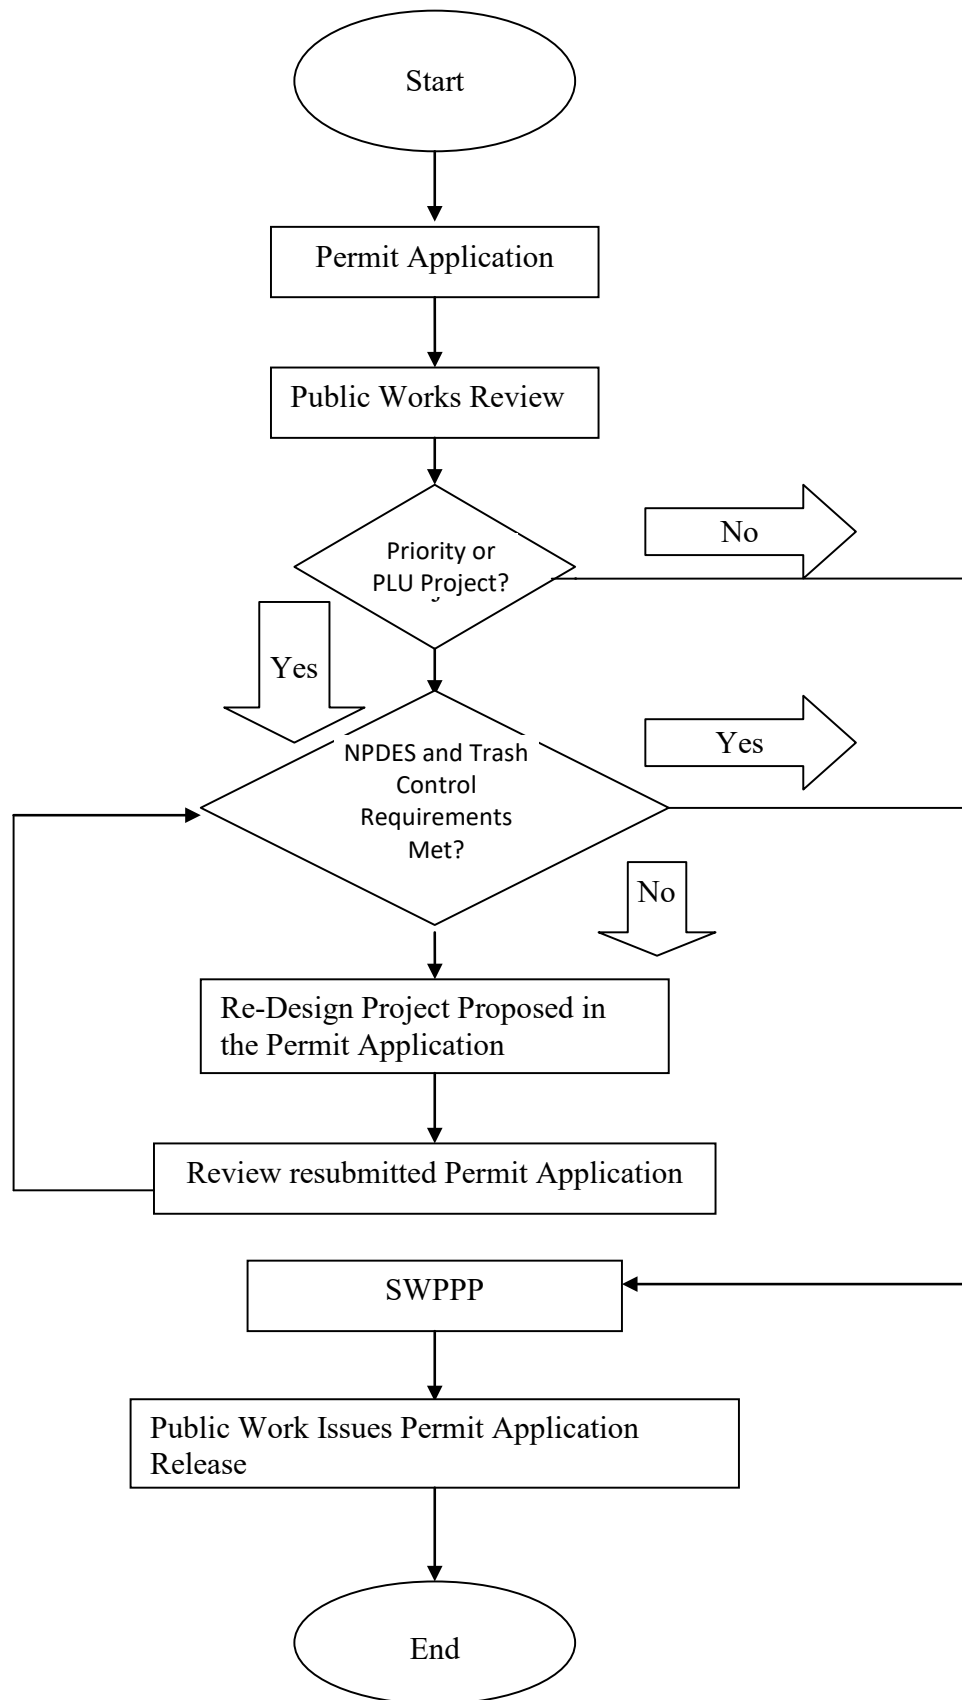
Start

Permit Application

Public Works Review

Priority or PLU Project?

No

Yes

NPDES and Trash Control Requirements Met?

Yes

No

Re-Design Project Proposed in the Permit Application

Review resubmitted Permit Application

SWPPP

Public Work Issues Permit Application Release

End